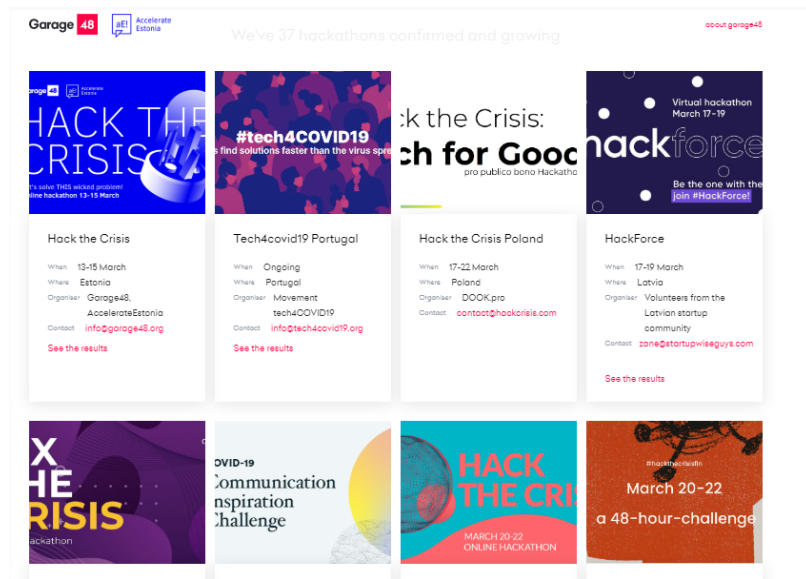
Garage 48 aEI Accelerate Estonia

We've 37 hackathons confirmed and growing

about garage48

Garage 48 Accelerate Estonia
HACK THE CRISIS
Let's solve THIS wicked problem!
Online hackathon 13-15 March

Hack the Crisis

When 13-15 March
Where Estonia
Organiser Garage48, AccelerateEstonia
Contact info@garage48.org

See the results

#tech4COVID19
s find solutions faster than the virus spre

Tech4covid19 Portugal

When Ongoing
Where Portugal
Organiser Movement tech4COVID19
Contact info@tech4covid19.org

See the results

k the Crisis:
ch for Gooc
pro publico bono Hackatho

Hack the Crisis Poland

When 17-22 March
Where Poland
Organiser DOOK.pro
Contact contact@hackcrisis.com

Virtual hackathon
March 17-19
hackforce
Be the one with the
join #HackForce!

HackForce

When 17-19 March
Where Latvia
Organiser Volunteers from the Latvian startup community
Contact zane@startupwiseguys.com

See the results

X
HE
RISIS
ackathon

COVID-19
Communication
nspiration
Challenge

HACK
THE CRIS
MARCH 20-22
ONLINE HACKATHON

#hackthecrisisfin
March 20-22
a 48-hour-challenge